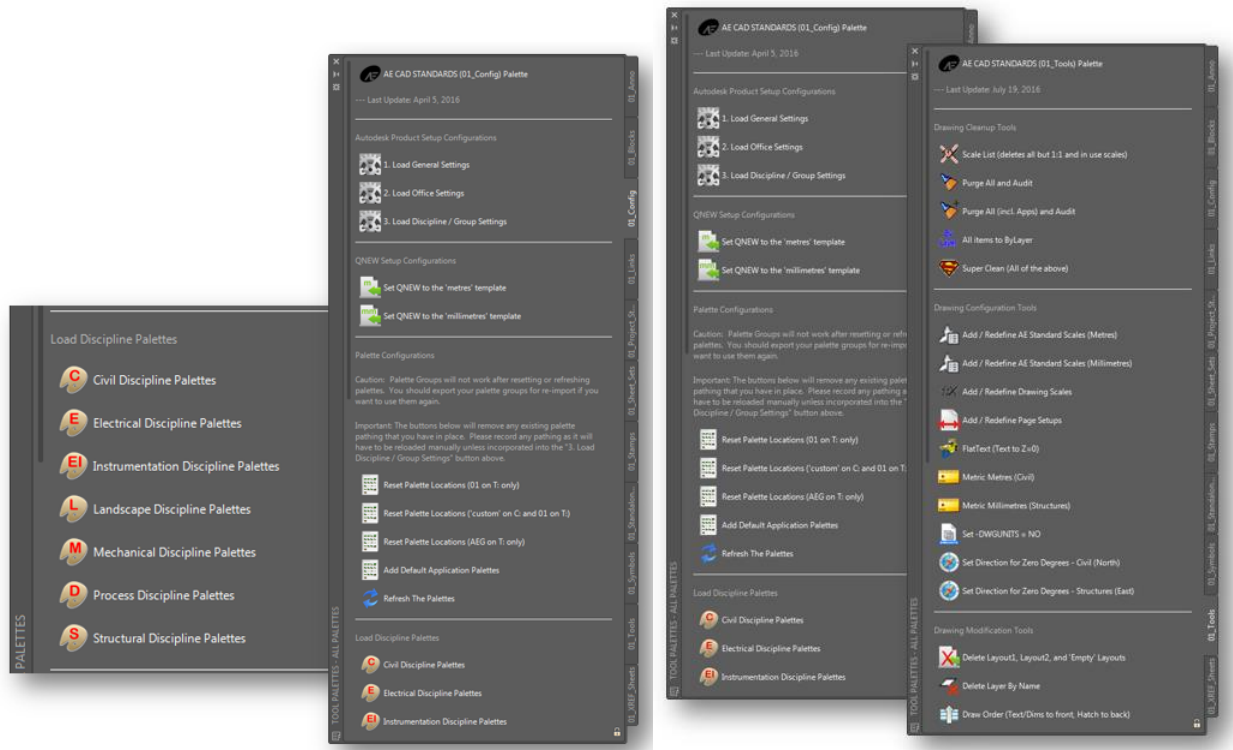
Load Discipline Palettes

C Civil Discipline Palettes

E Electrical Discipline Palettes

EI Instrumentation Discipline Palettes

L Landscape Discipline Palettes

M Mechanical Discipline Palettes

D Process Discipline Palettes

S Structural Discipline Palettes

PALETTES

AE CAD STANDARDS (01_Config) Palette

---- Last Update: April 5, 2016

Autodesk Product Setup Configurations

1. Load General Settings

2. Load Office Settings

3. Load Discipline / Group Settings

QNEW Setup Configurations

Set QNEW to the 'metres' template

Set QNEW to the 'millimetres' template

Palette Configurations

Caution: Palette Groups will not work after resetting or refreshing palettes. You should export your palette groups for re-import if you want to use them again.

Important: The buttons below will remove any existing palette pathing that you have in place. Please record any pathing as it will have to be reloaded manually unless incorporated into the "3. Load Discipline / Group Settings" button above.

Reset Palette Locations (01 on T: only)

Reset Palette Locations ('custom' on C: and 01 on T:)

Reset Palette Locations (AEG on T: only)

Add Default Application Palettes

Refresh The Palettes

Load Discipline Palettes

C Civil Discipline Palettes

E Electrical Discipline Palettes

EI Instrumentation Discipline Palettes

TOOL PALETTES - ALL PALETTES

01_Anno 01_Blocks 01_Config 01_Links 01_Project_St... 01_Sheet_Sets 01_Stamps 01_Standalon... 01_Symbols 01_Tools 01_XREF_Sheets

AE CAD STANDARDS (01_Config) Palette

---- Last Update: April 5, 2016

Autodesk Product Setup Configurations

1. Load General Settings

2. Load Office Settings

3. Load Discipline / Group Settings

QNEW Setup Configurations

Set QNEW to the 'metres' template

Set QNEW to the 'millimetres' template

Palette Configurations

Caution: Palette Groups will not work after resetting or refre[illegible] palettes. You should export your palette groups for re-impor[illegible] want to use them again.

Important: The buttons below will remove any existing palet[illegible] pathing that you have in place. Please record any pathing a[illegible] have to be reloaded manually unless incorporated into the "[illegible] Discipline / Group Settings" button above.

Reset Palette Locations (01 on T: only)

Reset Palette Locations ('custom' on C: and 01 on T:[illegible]

Reset Palette Locations (AEG on T: only)

Add Default Application Palettes

Refresh The Palettes

Load Discipline Palettes

C Civil Discipline Palettes

E Electrical Discipline Palettes

EI Instrumentation Discipline Palettes

TOOL PALETTES - ALL PALETTES

AE CAD STANDARDS (01_Tools) Palette

---- Last Update: July 19, 2016

Drawing Cleanup Tools

Scale List (deletes all but 1:1 and in use scales)

Purge All and Audit

Purge All (incl. Apps) and Audit

All items to ByLayer

Super Clean (All of the above)

Drawing Configuration Tools

Add / Redefine AE Standard Scales (Metres)

Add / Redefine AE Standard Scales (Millimetres)

Add / Redefine Drawing Scales

Add / Redefine Page Setups

FlatText (Text to Z=0)

Metric Metres (Civil)

Metric Millimetres (Structures)

Set -DWGUNITS = NO

Set Direction for Zero Degrees - Civil (North)

Set Direction for Zero Degrees - Structures (East)

Drawing Modification Tools

Delete Layout1, Layout2, and 'Empty' Layouts

Delete Layer By Name

Draw Order (Text/Dims to front, Hatch to back)

TOOL PALETTES - ALL PALETTES

01_Anno 01_Blocks 01_Config 01_Links 01_Project_St... 01_Sheet_Sets 01_Stamps 01_Standalon... 01_Symbols 01_Tools 01_XREF_Sheets